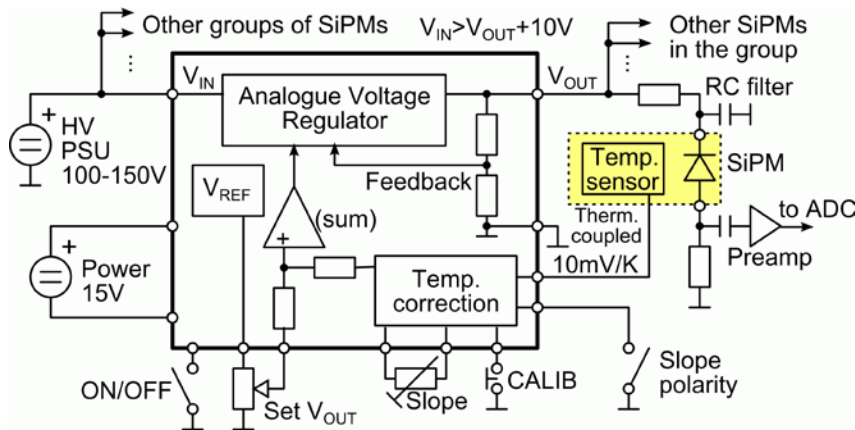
Other groups of SiPMs
$V_{IN}>V_{OUT}+10V$
Other SiPMs in the group
$V_{IN}$
Analogue Voltage Regulator
$V_{OUT}$
RC filter
+
HV PSU 100-150V
$V_{REF}$
Feedback
Temp. sensor
SiPM
(sum)
Therm. coupled
to ADC
+
Power 15V
+
Temp. correction
10mV/K
Preamp
Slope polarity
ON/OFF
Set $V_{OUT}$
Slope
CALIB